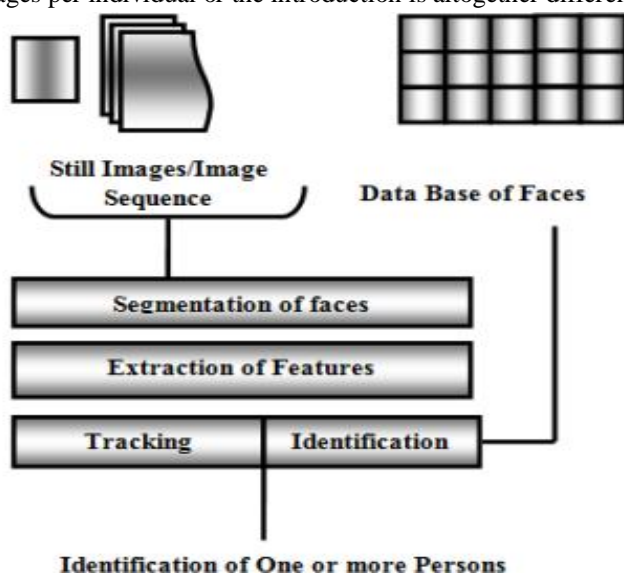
ages per individual or the introduction is altogether different

Still Images/Image Sequence

Data Base of Faces

Segmentation of faces

Extraction of Features

Tracking

Identification

Identification of One or more Persons